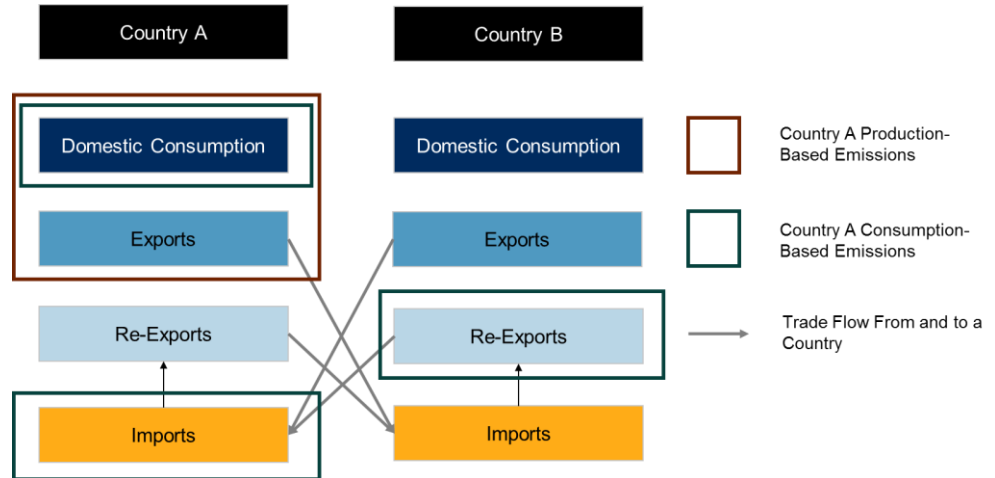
Country A

Country B

Domestic Consumption

Domestic Consumption

Country A Production-Based Emissions

Exports

Exports

Country A Consumption-Based Emissions

Re-Exports

Re-Exports

Trade Flow From and to a Country

Imports

Imports